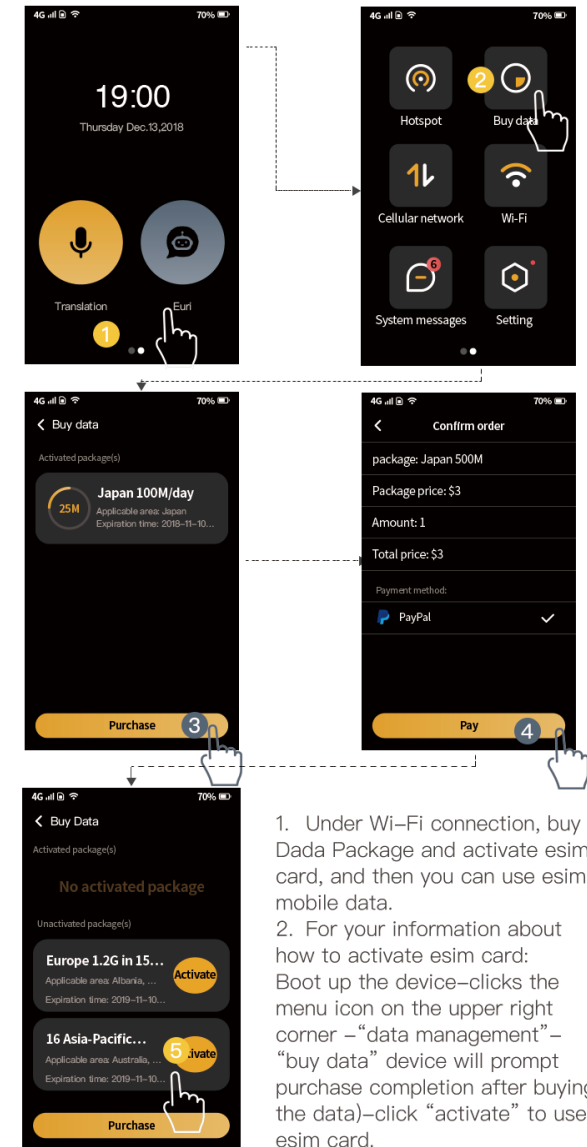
4G 70%

19:00

Thursday Dec.13,2018

Translation

Euri

1

4G 70%

Hotspot

Buy data

2

Cellular network

Wi-Fi

6

System messages

Setting

4G 70%

Buy data

Activated package(s)

25M

Japan 100M/day

Applicable area: Japan

Expiration time: 2018-11-10...

Purchase

3

4G 70%

Confirm order

package: Japan 500M

Package price: $3

Amount: 1

Total price: $3

Payment method:

PayPal

Pay

4

4G 70%

Buy Data

Activated package(s)

No activated package

Unactivated package(s)

Europe 1.2G in 15...

Applicable area: Albania, ...

Expiration time: 2019-11-10...

Activate

16 Asia-Pacific...

Applicable area: Australia, ...

Expiration time: 2019-11-10...

5

tivate

Purchase

1. Under Wi-Fi connection, buy Dada Package and activate esim card, and then you can use esim mobile data.

2. For your information about how to activate esim card: Boot up the device-clicks the menu icon on the upper right corner -“data management”-“buy data” device will prompt purchase completion after buying the data)-click “activate” to use esim card.